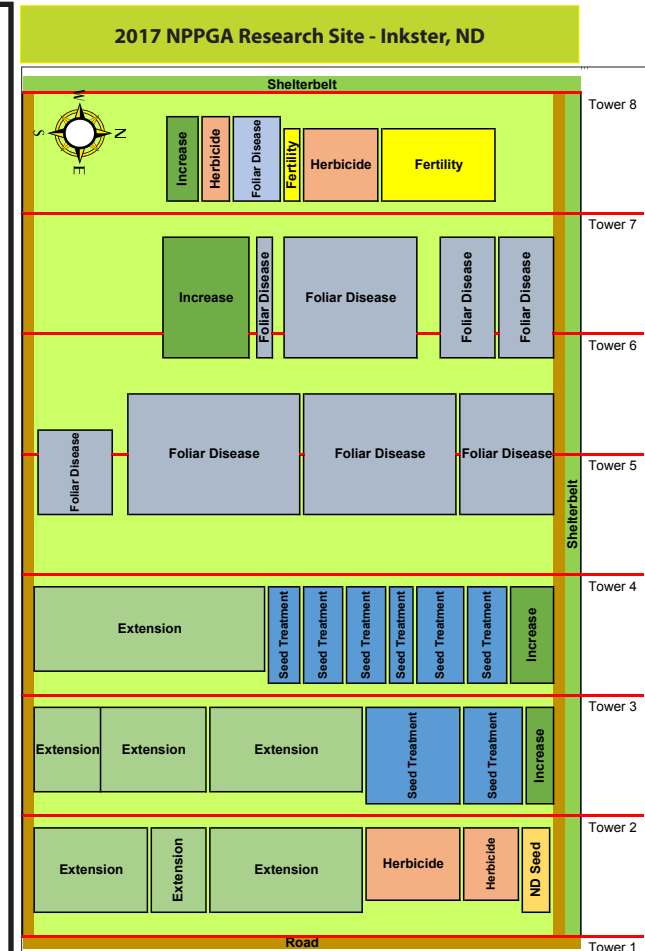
2017 NPPGA Research Site - Inkster, ND

Shelterbelt

W
S N
E

Tower 8

Increase
Herbicide
Foliar Disease
Fertility
Herbicide
Fertility

Tower 7

Increase
Foliar Disease
Foliar Disease
Foliar Disease
Foliar Disease

Tower 6

Foliar Disease
Foliar Disease
Foliar Disease
Foliar Disease

Tower 5

Shelterbelt

Tower 4

Extension
Seed Treatment
Seed Treatment
Seed Treatment
Seed Treatment
Seed Treatment
Seed Treatment
Increase

Tower 3

Extension
Extension
Extension
Seed Treatment
Seed Treatment
Increase

Tower 2

Extension
Extension
Extension
Herbicide
Herbicide
ND Seed

Road

Tower 1